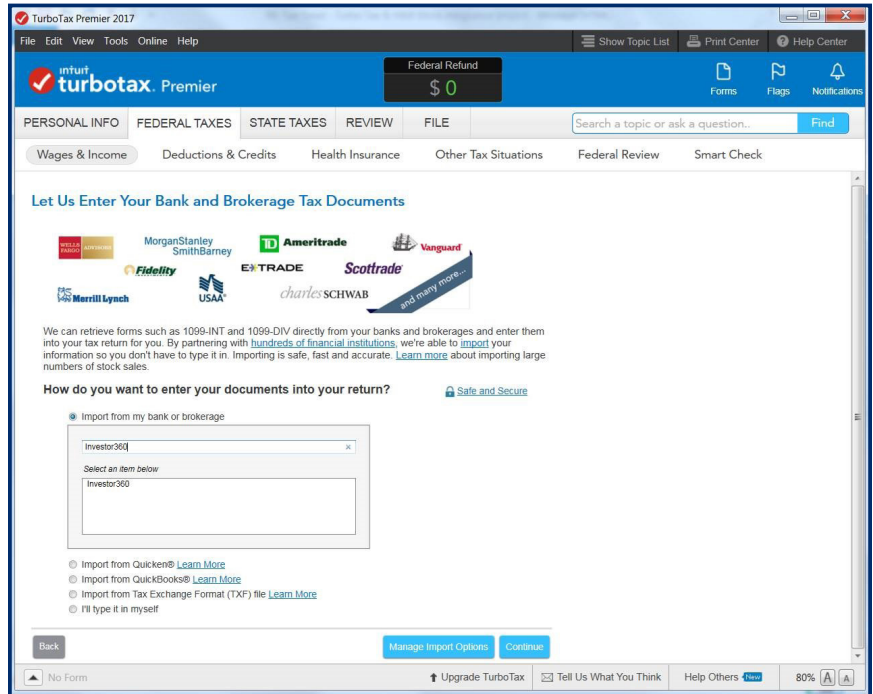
TurboTax Premier 2017

File Edit View Tools Online Help

Show Topic List Print Center Help Center

intuit turbotax. Premier

Federal Refund
$ 0

Forms Flags Notifications

PERSONAL INFO FEDERAL TAXES STATE TAXES REVIEW FILE

Search a topic or ask a question.. Find

Wages & Income Deductions & Credits Health Insurance Other Tax Situations Federal Review Smart Check

Let Us Enter Your Bank and Brokerage Tax Documents

WELLS FARGO ADVISORS MorganStanley SmithBarney TD Ameritrade Vanguard Fidelity E*TRADE Scottrade Merrill Lynch USAA charles SCHWAB and many more...

We can retrieve forms such as 1099-INT and 1099-DIV directly from your banks and brokerages and enter them into your tax return for you. By partnering with hundreds of financial institutions, we're able to import your information so you don't have to type it in. Importing is safe, fast and accurate. Learn more about importing large numbers of stock sales.

How do you want to enter your documents into your return?

Safe and Secure

Import from my bank or brokerage

Investor360

Select an item below

Investor360

Import from Quicken® Learn More

Import from QuickBooks® Learn More

Import from Tax Exchange Format (TXF) file Learn More

I'll type it in myself

Back

Manage Import Options Continue

No Form

Upgrade TurboTax Tell Us What You Think Help Others New 80% A A